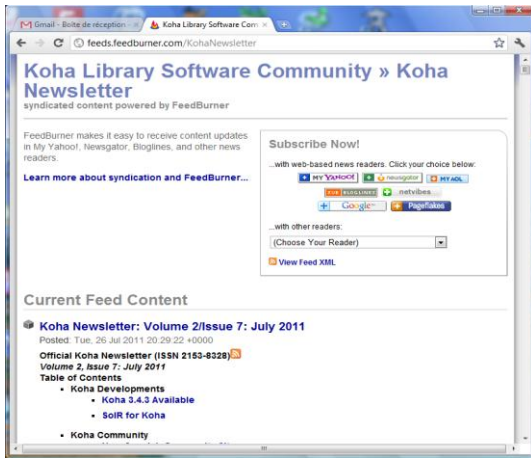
Gmail - Boîte de réception - ×

Koha Library Software Comm ×

feeds.feedburner.com/KohaNewsletter

Koha Library Software Community » Koha Newsletter

syndicated content powered by FeedBurner

FeedBurner makes it easy to receive content updates in My Yahoo!, Newsgator, Bloglines, and other news readers.

Learn more about syndication and FeedBurner...

Subscribe Now!

...with web-based news readers. Click your choice below:

MY YAHOO!

newsgator

MY AOL

BLOGLINES

netvibes

Google

Pageflakes

...with other readers:

(Choose Your Reader)

View Feed XML

Current Feed Content

Koha Newsletter: Volume 2/Issue 7: July 2011

Posted: Tue, 26 Jul 2011 20:29:22 +0000

Official Koha Newsletter (ISSN 2153-8328)

Volume 2, Issue 7: July 2011

Table of Contents

- Koha Developments
  - Koha 3.4.3 Available
  - SolR for Koha
- Koha Community